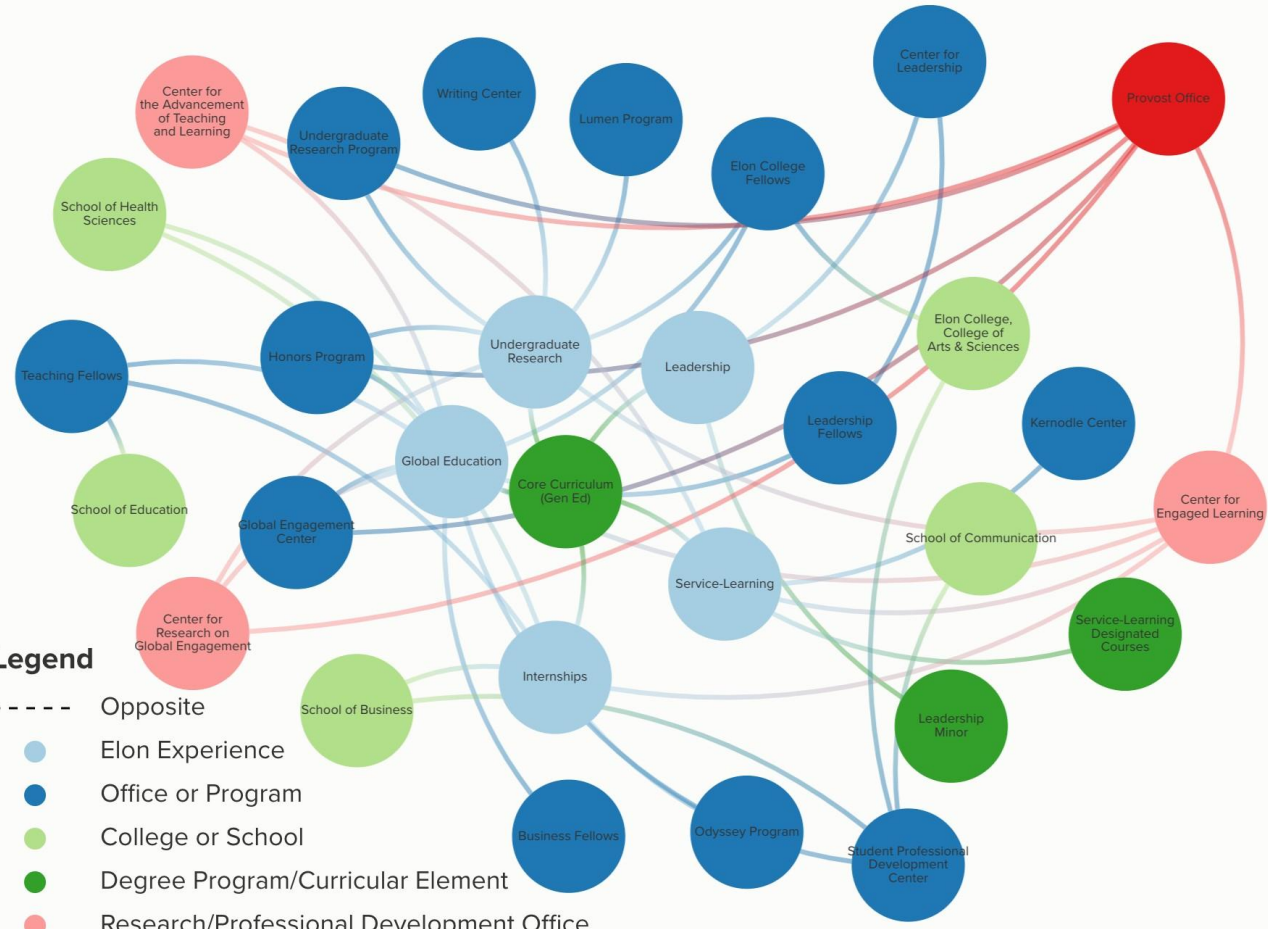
Center for the Advancement of Teaching and Learning

Undergraduate Research Program

Writing Center

Lumen Program

Center for Leadership

Elon College Fellows

Provost Office

School of Health Sciences

Teaching Fellows

Honors Program

Undergraduate Research

Leadership

Elon College, College of Arts & Sciences

Leadership Fellows

Kernodle Center

School of Education

Global Education

Core Curriculum (Gen Ed)

Global Engagement Center

School of Communication

Center for Engaged Learning

Service-Learning

Center for Research on Global Engagement

Service-Learning Designated Courses

Internships

School of Business

Leadership Minor

Business Fellows

Odyssey Program

Student Professional Development Center

Legend

Opposite

Elon Experience

Office or Program

College or School

Degree Program/Curricular Element

Research/Professional Development Office